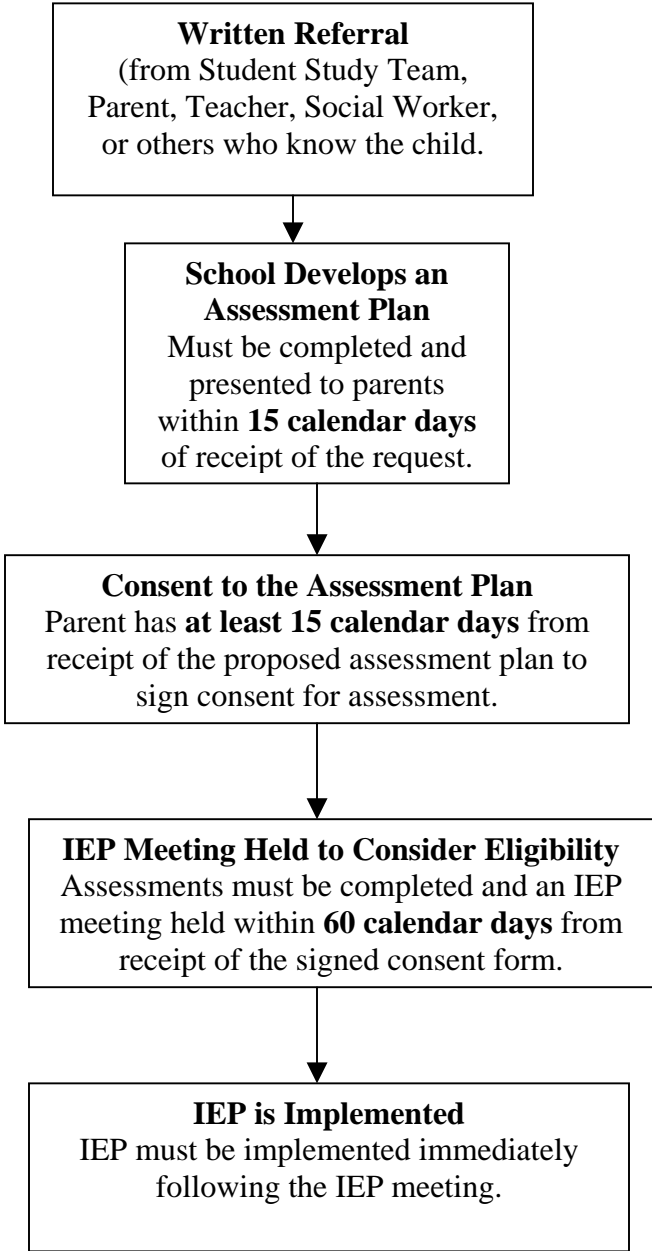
**Written Referral**
(from Student Study Team, Parent, Teacher, Social Worker, or others who know the child.

**School Develops an Assessment Plan**
Must be completed and presented to parents within **15 calendar days** of receipt of the request.

**Consent to the Assessment Plan**
Parent has **at least 15 calendar days** from receipt of the proposed assessment plan to sign consent for assessment.

**IEP Meeting Held to Consider Eligibility**
Assessments must be completed and an IEP meeting held within **60 calendar days** from receipt of the signed consent form.

**IEP is Implemented**
IEP must be implemented immediately following the IEP meeting.